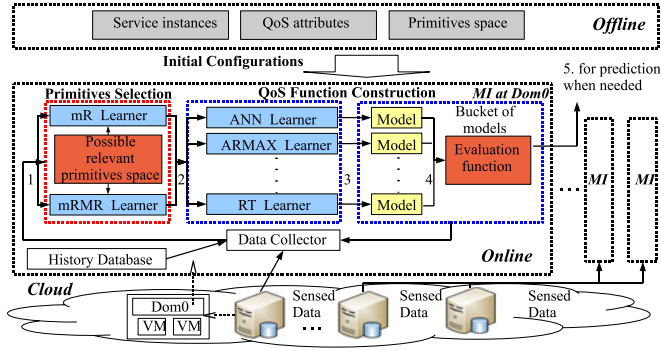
Service instances
QoS attributes
Primitives space
Offline

Initial Configurations

5. for prediction when needed

Primitives Selection
QoS Function Construction
MI at Dom0

mR Learner
Possible relevant primitives space
mRMR Learner

ANN Learner
ARMAX Learner
RT Learner

Model
Model
Model

Bucket of models
Evaluation function

1
2
3
4

MI
MI

History Database
Data Collector
Online

Cloud
Dom0
VM
VM
Sensed Data
Sensed Data
Sensed Data